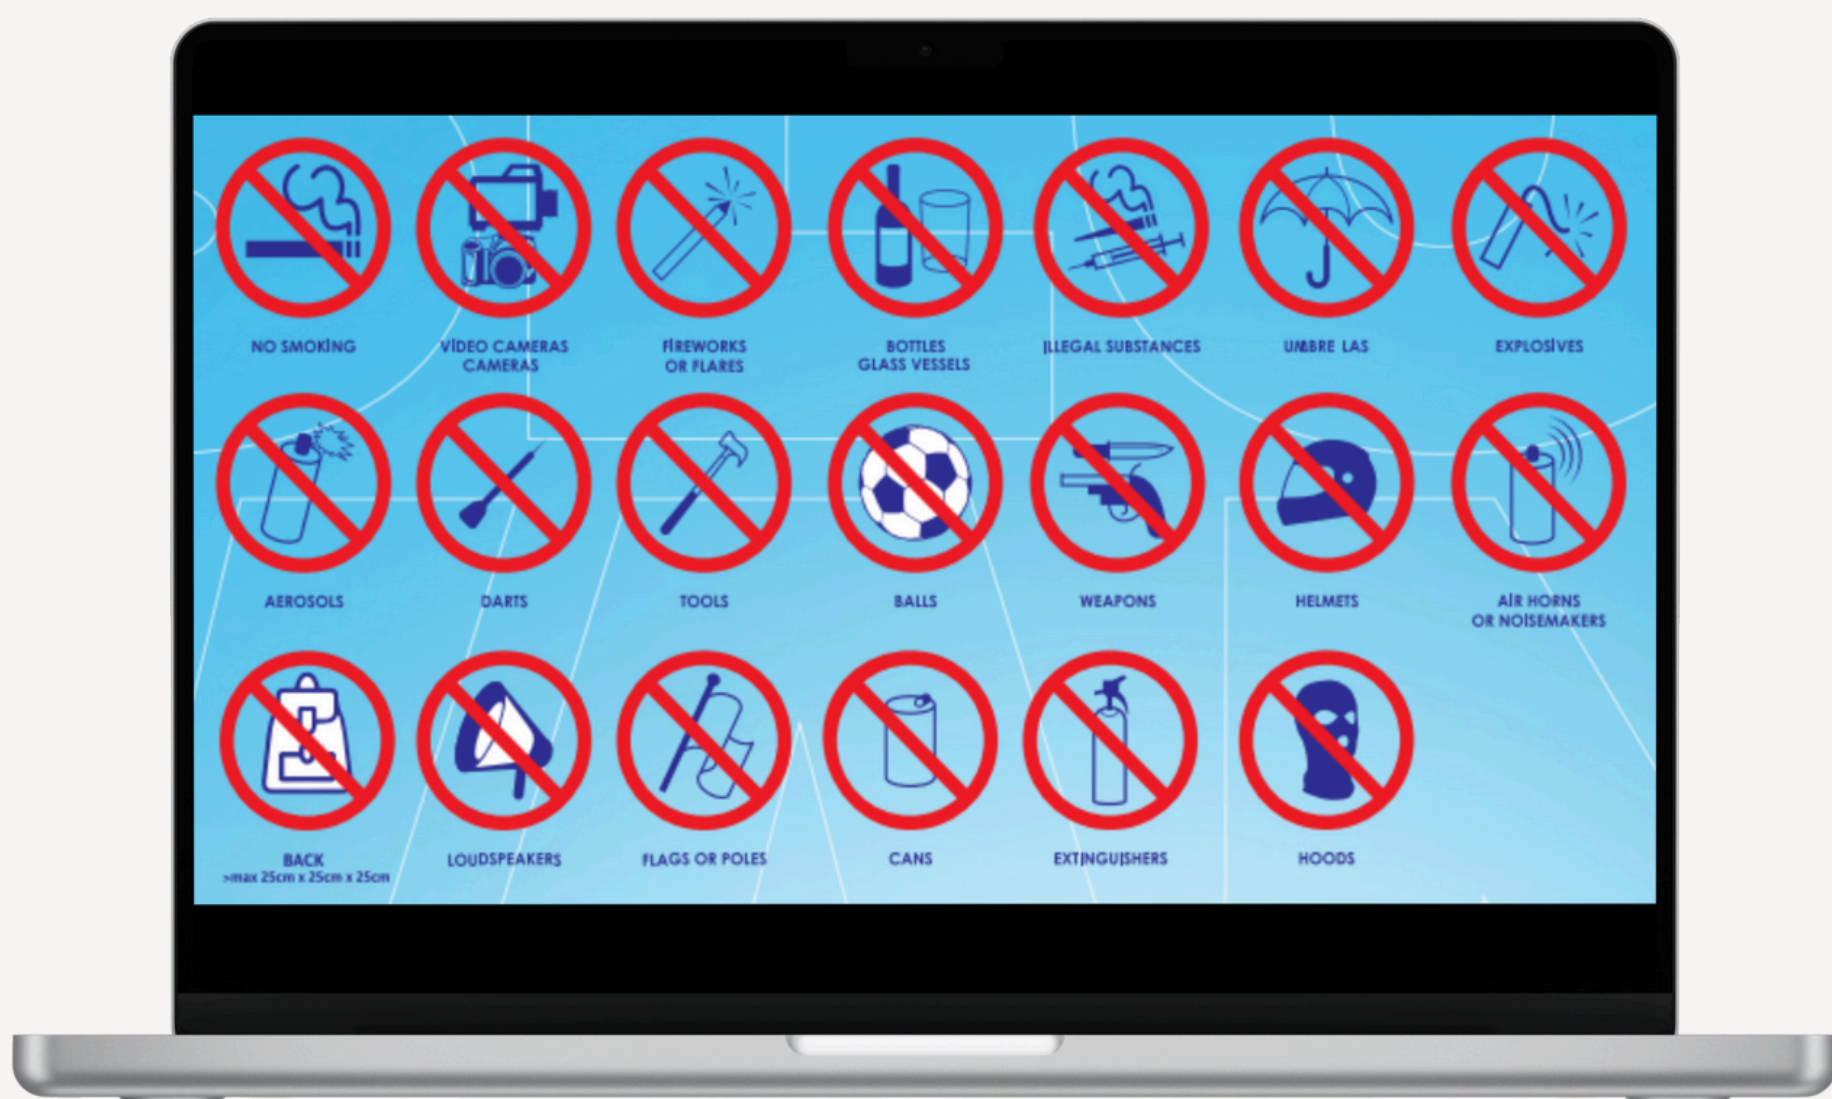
NO SMOKING

VIDEO CAMERAS CAMERAS

FIREWORKS OR FLARES

BOTTLES GLASS VESSELS

ILLEGAL SUBSTANCES

UMBRE LAS

EXPLOSIVES

AEROSOLS

DARTS

TOOLS

BALLS

WEAPONS

HELMETS

AIR HORNS OR NOISEMAKERS

BACK >max 25cm x 25cm x 25cm

LOUDSPEAKERS

FLAGS OR POLES

CANS

EXTINGUISHERS

HOODS